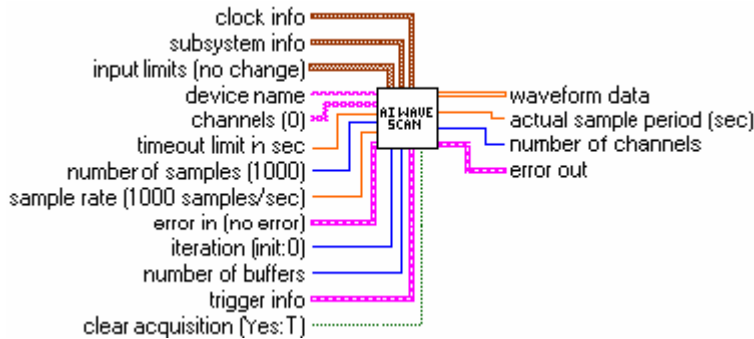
clock info
subsystem info
input limits (no change)
device name
channels (0)
timeout limit in sec
number of samples (1000)
sample rate (1000 samples/sec)
error in (no error)
iteration (init:0)
number of buffers
trigger info
clear acquisition (Yes:T)

AI WAVE SCAN

waveform data
actual sample period (sec)
number of channels
error out